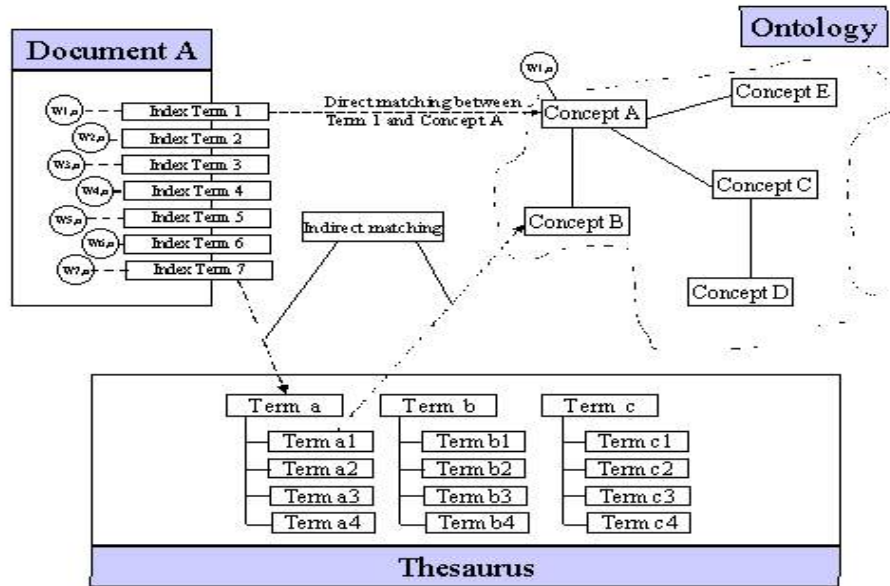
Document A

Ontology

W1,p

W1,p
Index Term 1
W2,p
Index Term 2
W3,p
Index Term 3
W4,p
Index Term 4
W5,p
Index Term 5
W6,p
Index Term 6
W7,p
Index Term 7

Direct matching between Term 1 and Concept A

Concept A
Concept E
Concept C
Concept B
Concept D

Indirect matching

Term a
Term a1
Term a2
Term a3
Term a4

Term b
Term b1
Term b2
Term b3
Term b4

Term c
Term c1
Term c2
Term c3
Term c4

Thesaurus